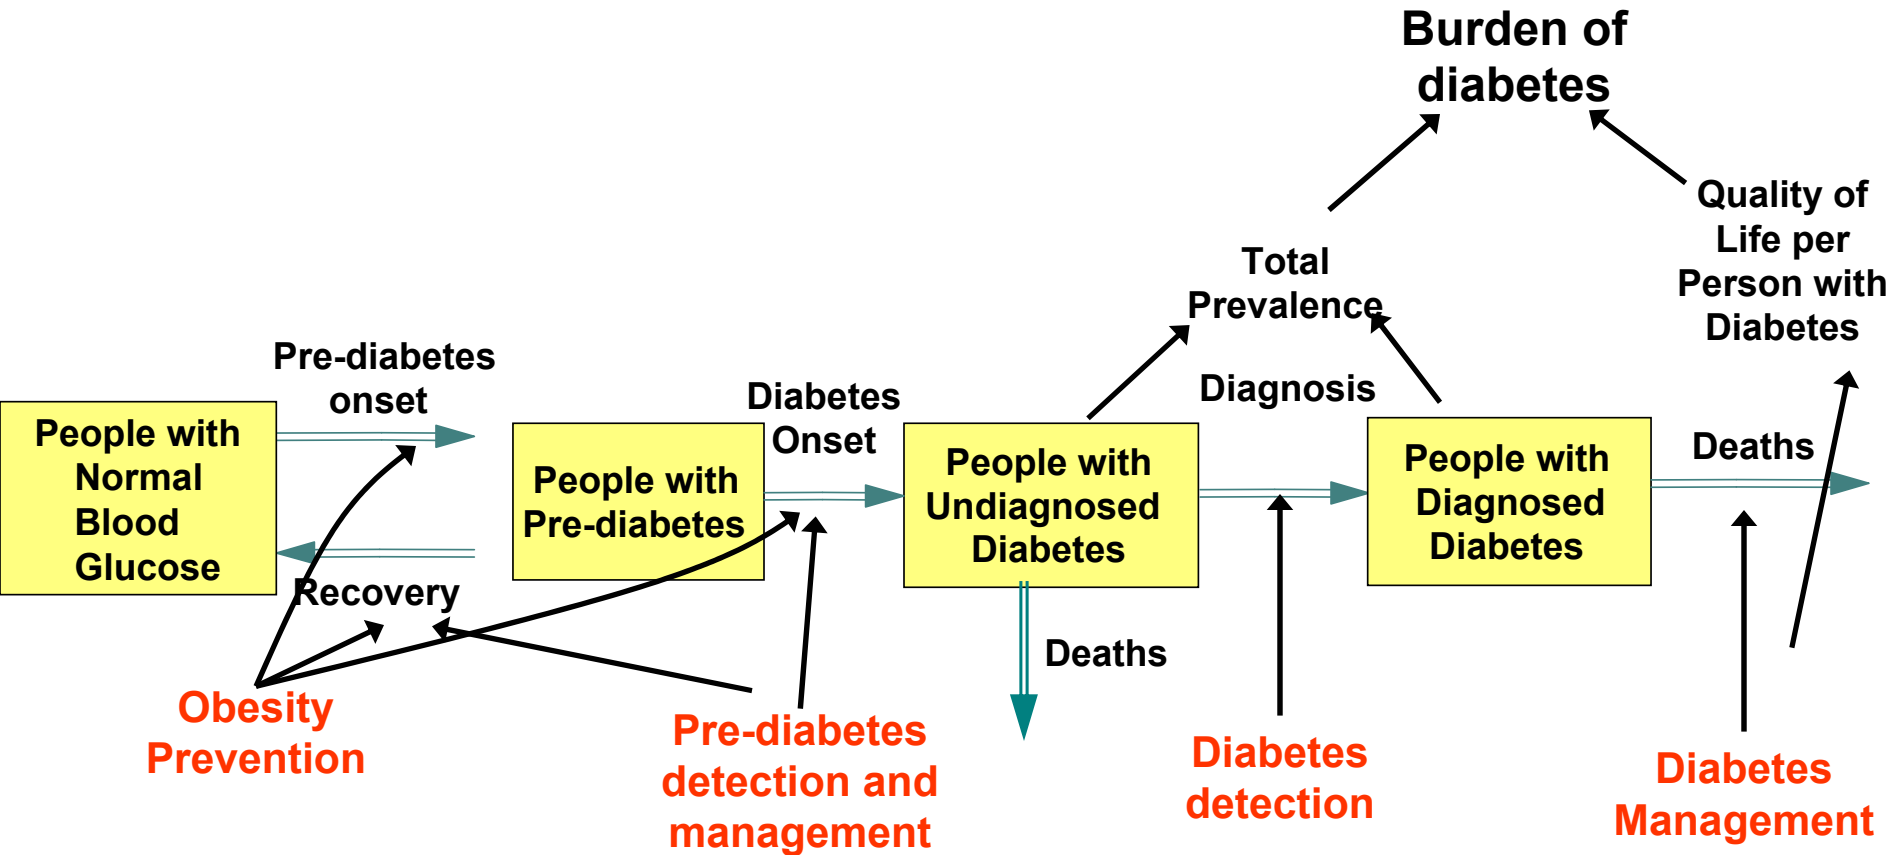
Burden of diabetes

Quality of Life per Person with Diabetes

Total Prevalence

Pre-diabetes onset

Diabetes Onset

Diagnosis

People with Normal Blood Glucose

People with Pre-diabetes

People with Undiagnosed Diabetes

People with Diagnosed Diabetes

Deaths

Recovery

Deaths

Obesity Prevention

Pre-diabetes detection and management

Diabetes detection

Diabetes Management